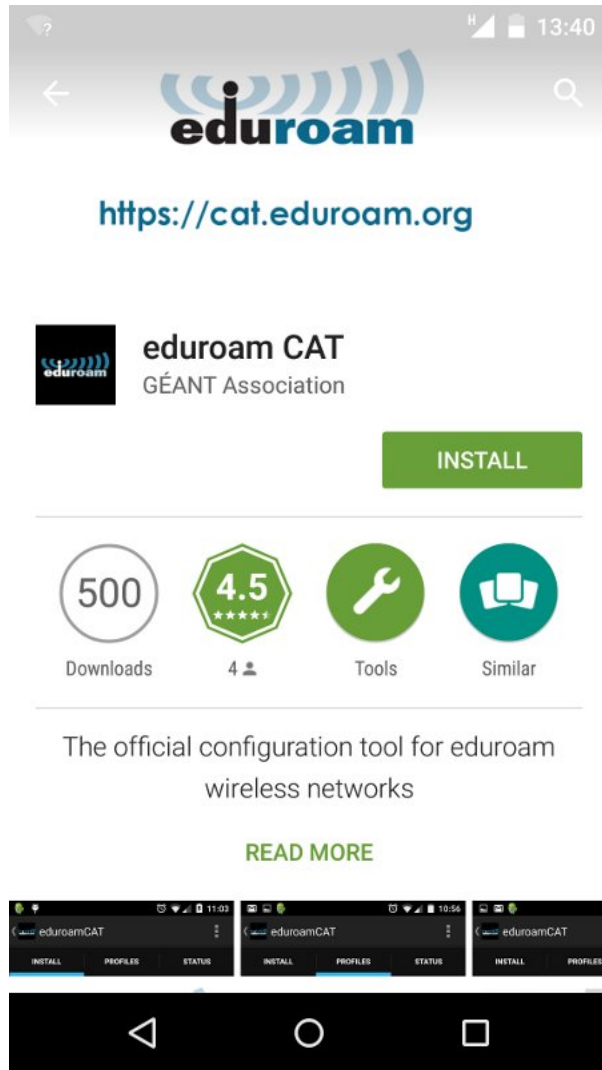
H 13:40

eduroam

https://cat.eduroam.org

eduroam

eduroam CAT
GÉANT Association

INSTALL

500
Downloads

4.5
4

Tools

Similar

The official configuration tool for eduroam wireless networks

READ MORE

11:03
eduroamCAT
INSTALL PROFILES STATUS

10:56
eduroamCAT
INSTALL PROFILES STATUS

eduroamCAT
INSTALL PROFILES